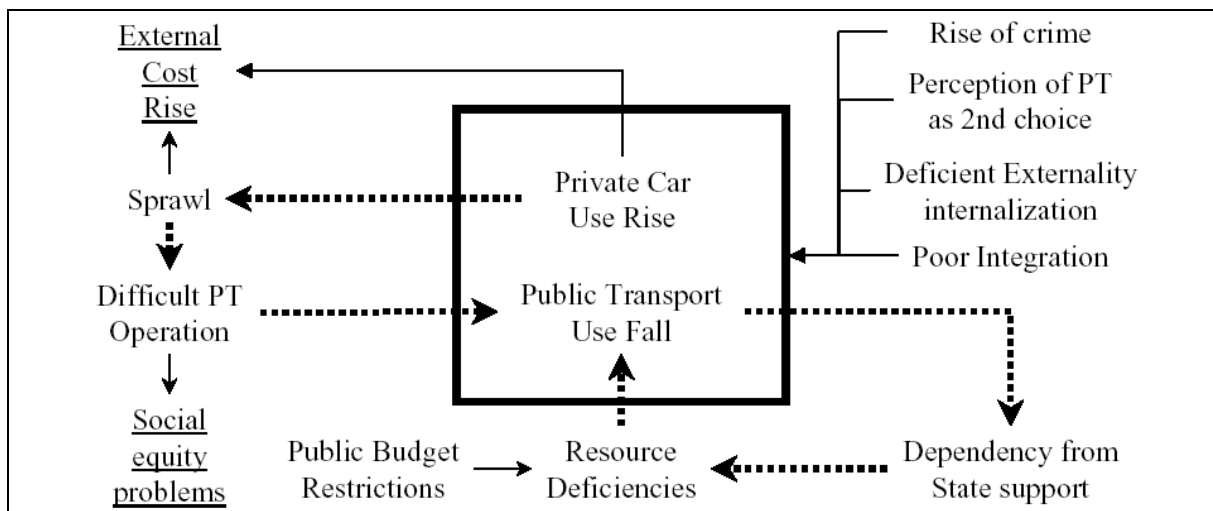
External Cost Rise

Sprawl

Difficult PT Operation

Social equity problems

Private Car Use Rise

Public Transport Use Fall

Rise of crime

Perception of PT as 2nd choice

Deficient Externality internalization

Poor Integration

Public Budget Restrictions

Resource Deficiencies

Dependency from State support